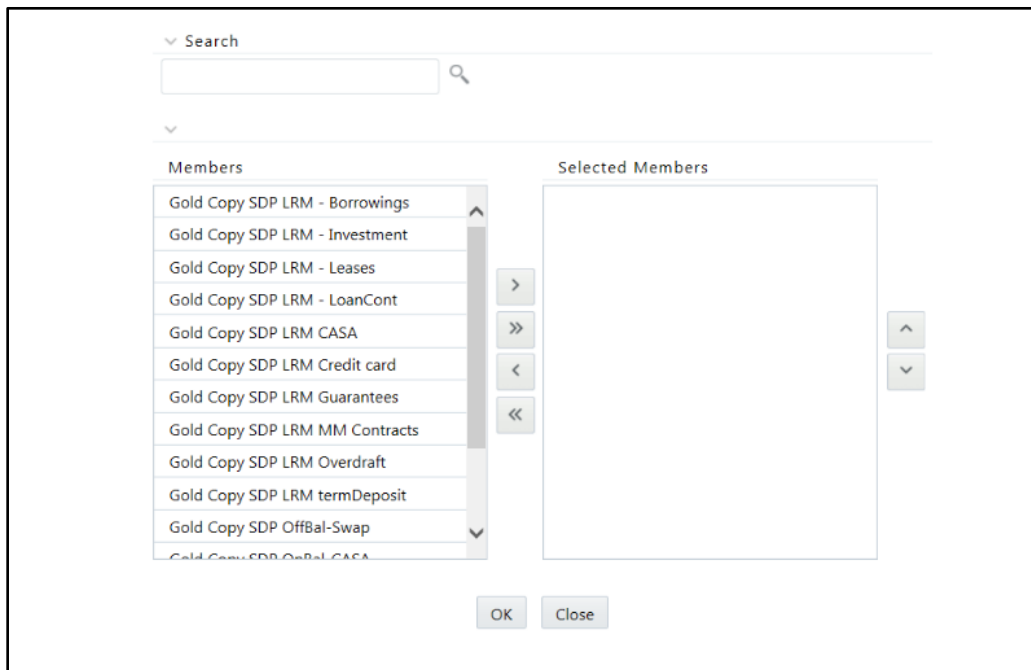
Search

Members

Gold Copy SDP LRM - Borrowings
Gold Copy SDP LRM - Investment
Gold Copy SDP LRM - Leases
Gold Copy SDP LRM - LoanCont
Gold Copy SDP LRM CASA
Gold Copy SDP LRM Credit card
Gold Copy SDP LRM Guarantees
Gold Copy SDP LRM MM Contracts
Gold Copy SDP LRM Overdraft
Gold Copy SDP LRM termDeposit
Gold Copy SDP OffBal-Swap
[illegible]

Selected Members

>
»
<
«

OK
Close